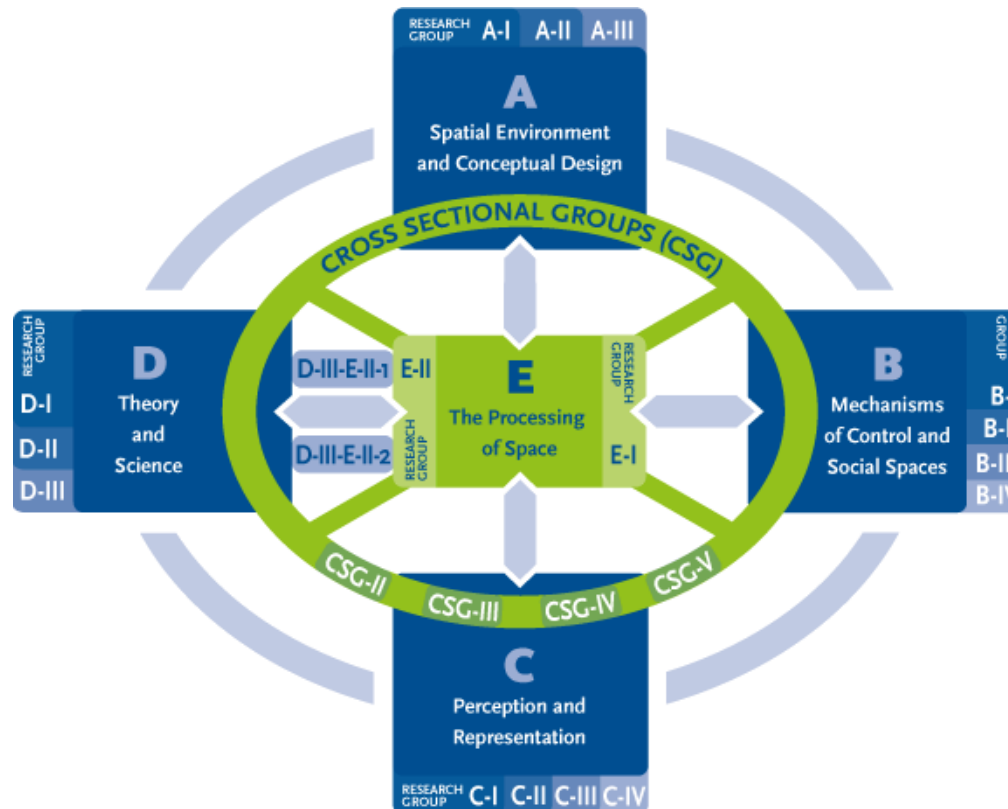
RESEARCH GROUP A-I A-II A-III

A
Spatial Environment and Conceptual Design

CROSS SECTIONAL GROUPS (CSG)

RESEARCH GROUP
D-I
D-II
D-III

D
Theory and Science

D-III-E-II-1
D-III-E-II-2

E-II
RESEARCH GROUP

E
The Processing of Space

RESEARCH GROUP
E-I

B
Mechanisms of Control and Social Spaces

GROUP
B-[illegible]
B-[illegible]
B-I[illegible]
B-I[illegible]

CSG-II
CSG-III
CSG-IV
CSG-V

C
Perception and Representation

RESEARCH GROUP C-I C-II C-III C-IV